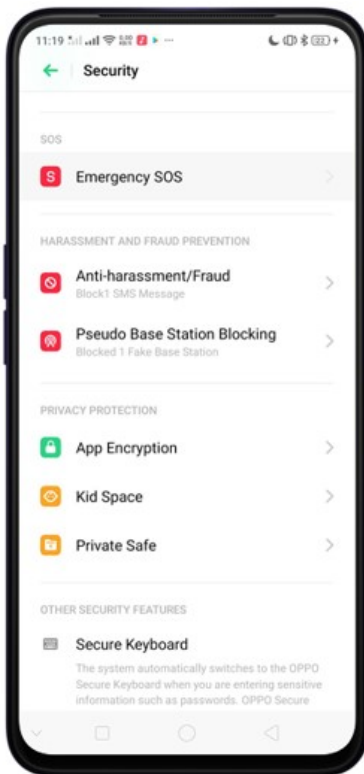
11:19

Security

SOS

Emergency SOS

HARASSMENT AND FRAUD PREVENTION

Anti-harassment/Fraud
Block1 SMS Message

Pseudo Base Station Blocking
Blocked 1 Fake Base Station

PRIVACY PROTECTION

App Encryption

Kid Space

Private Safe

OTHER SECURITY FEATURES

Secure Keyboard
The system automatically switches to the OPPO Secure Keyboard when you are entering sensitive information such as passwords. OPPO Secure